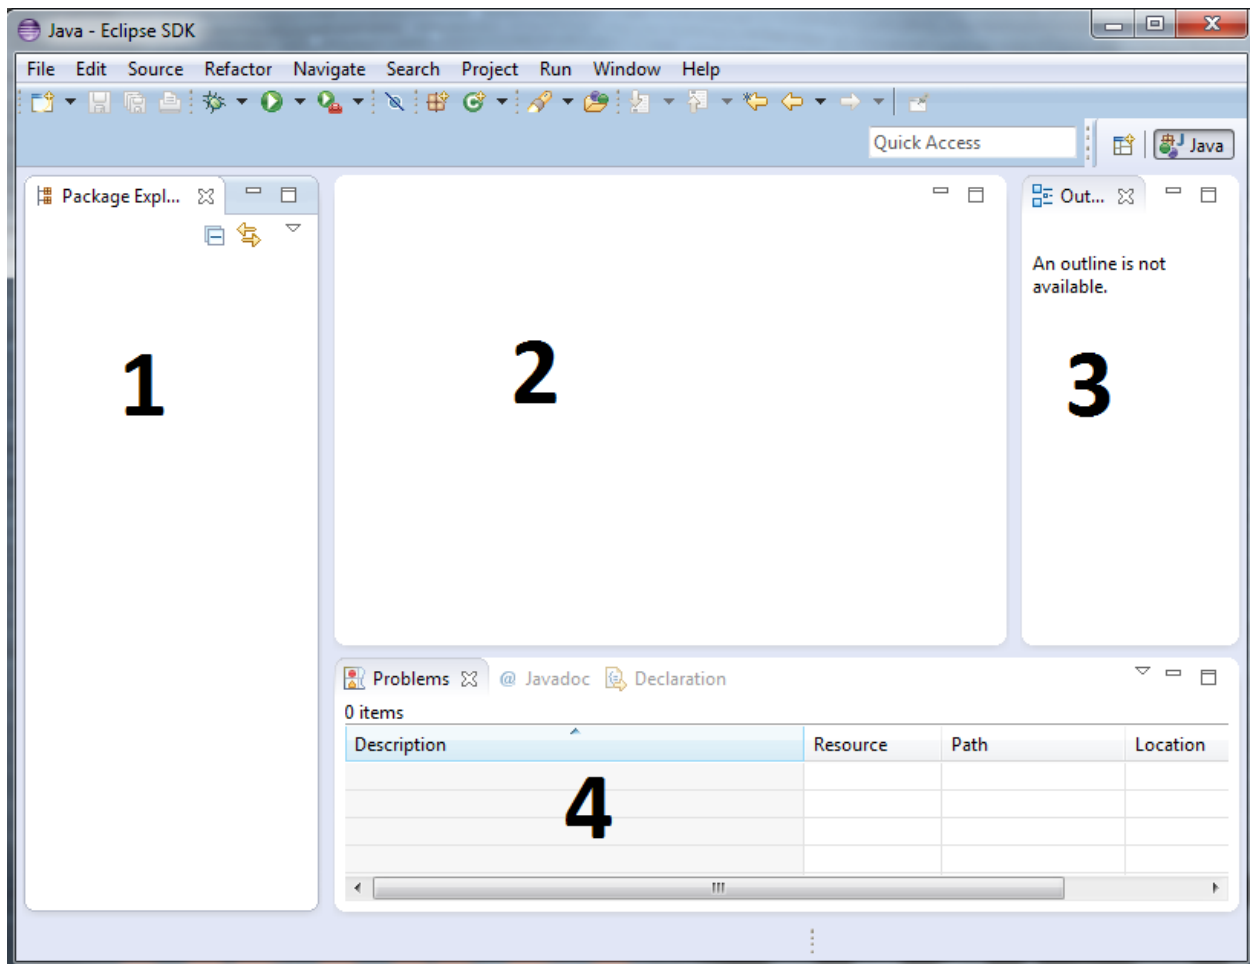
Java - Eclipse SDK

File Edit Source Refactor Navigate Search Project Run Window Help

Quick Access

Java

Package Expl...

1

2

Out...

An outline is not available.

3

Problems Javadoc Declaration

0 items

| Description | Resource | Path | Location |
|---|---|---|---|
| | | | |
| | | | |
| | | | |
| | | | |

4